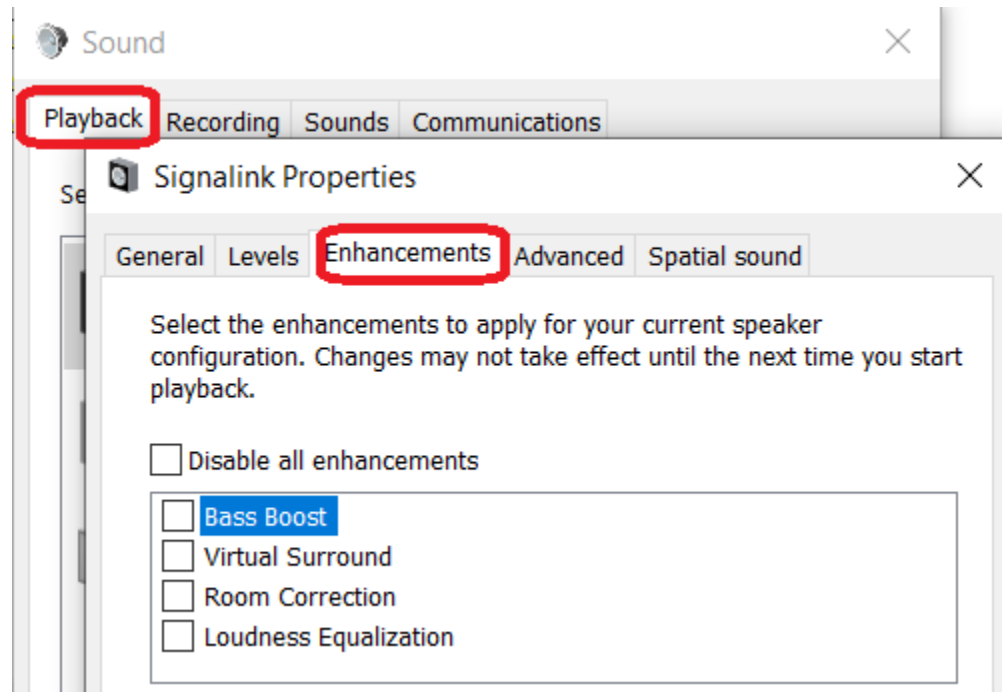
Sound

Playback Recording Sounds Communications

Se

Signalink Properties

General Levels Enhancements Advanced Spatial sound

Select the enhancements to apply for your current speaker configuration. Changes may not take effect until the next time you start playback.

Disable all enhancements

Bass Boost
Virtual Surround
Room Correction
Loudness Equalization